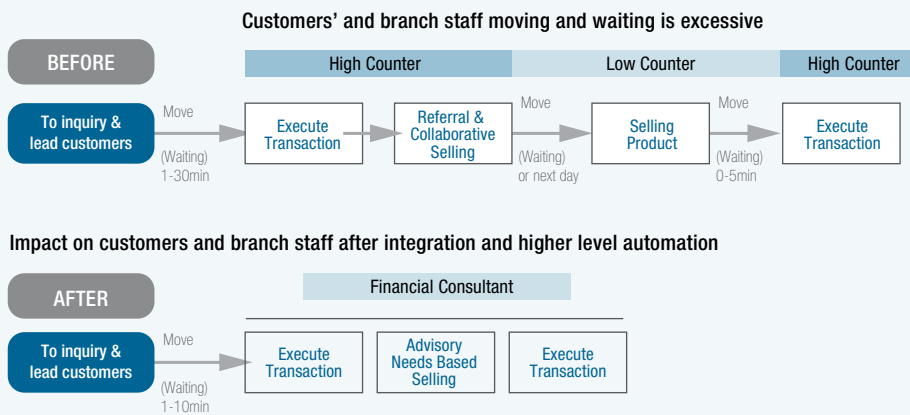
Customers' and branch staff moving and waiting is excessive

BEFORE

High Counter

Low Counter

High Counter

To inquiry & lead customers

Move

(Waiting) 1-30min

Execute Transaction

Referral & Collaborative Selling

Move

(Waiting) or next day

Selling Product

Move

(Waiting) 0-5min

Execute Transaction

Impact on customers and branch staff after integration and higher level automation

AFTER

Financial Consultant

To inquiry & lead customers

Move

(Waiting) 1-10min

Execute Transaction

Advisory Needs Based Selling

Execute Transaction